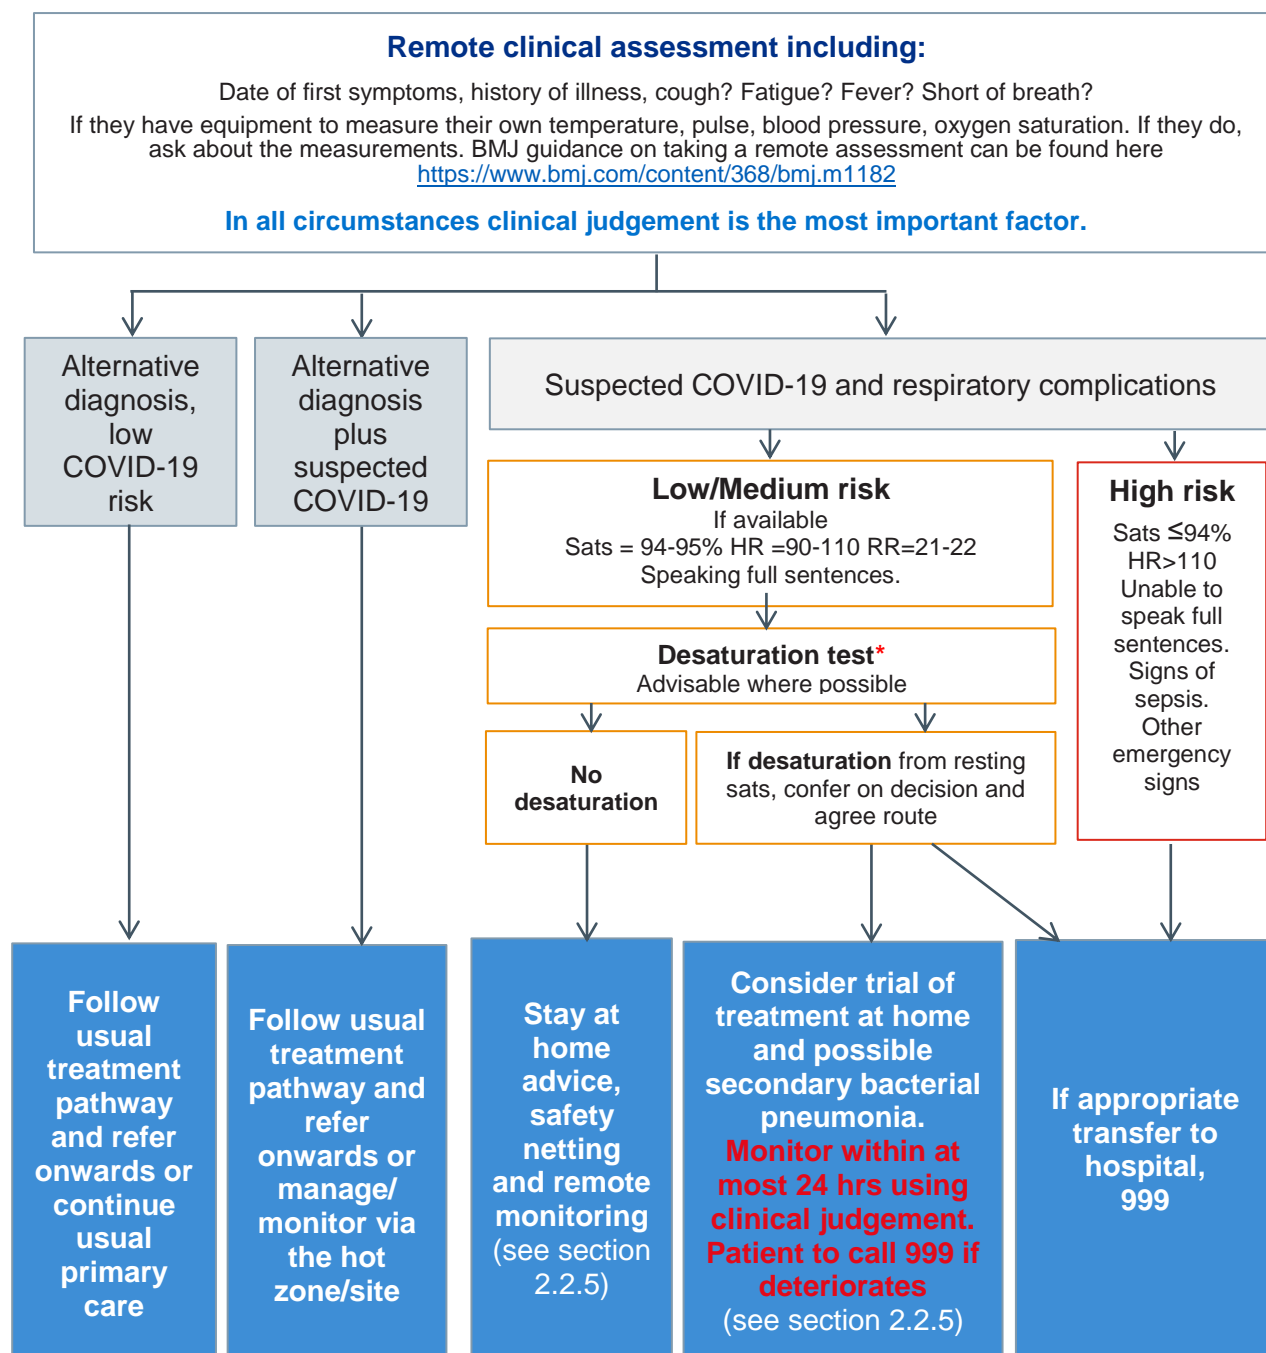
Remote clinical assessment including:

Date of first symptoms, history of illness, cough? Fatigue? Fever? Short of breath?

If they have equipment to measure their own temperature, pulse, blood pressure, oxygen saturation. If they do, ask about the measurements. BMJ guidance on taking a remote assessment can be found here https://www.bmj.com/content/368/bmj.m1182

In all circumstances clinical judgement is the most important factor.

Alternative diagnosis, low COVID-19 risk

Alternative diagnosis plus suspected COVID-19

Suspected COVID-19 and respiratory complications

Low/Medium risk
If available
Sats = 94-95% HR =90-110 RR=21-22
Speaking full sentences.

High risk
Sats ≤94%
HR>110
Unable to speak full sentences.
Signs of sepsis.
Other emergency signs

Desaturation test*
Advisable where possible

No desaturation

If desaturation from resting sats, confer on decision and agree route

Follow usual treatment pathway and refer onwards or continue usual primary care

Follow usual treatment pathway and refer onwards or manage/ monitor via the hot zone/site

Stay at home advice, safety netting and remote monitoring (see section 2.2.5)

Consider trial of treatment at home and possible secondary bacterial pneumonia. Monitor within at most 24 hrs using clinical judgement. Patient to call 999 if deteriorates (see section 2.2.5)

If appropriate transfer to hospital, 999